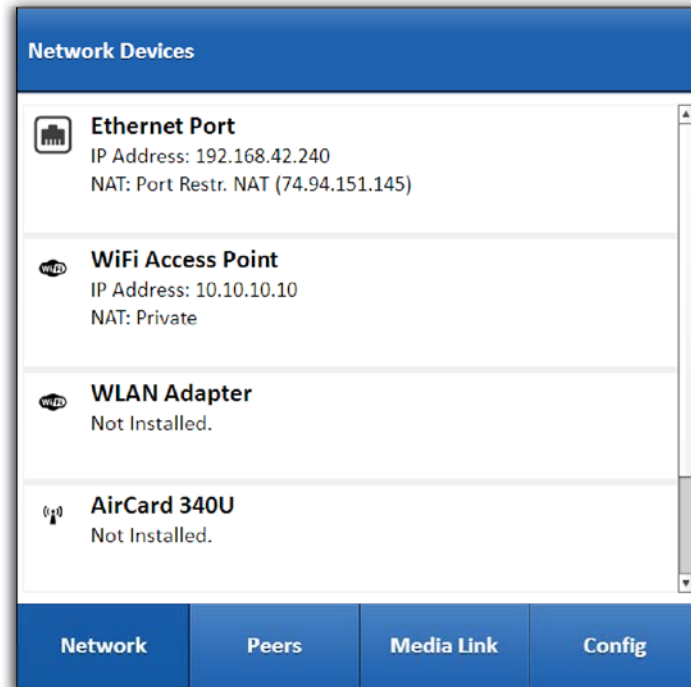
Network Devices

Ethernet Port
IP Address: 192.168.42.240
NAT: Port Restr. NAT (74.94.151.145)

WiFi
WiFi Access Point
IP Address: 10.10.10.10
NAT: Private

WiFi
WLAN Adapter
Not Installed.

AirCard 340U
Not Installed.

Network
Peers
Media Link
Config